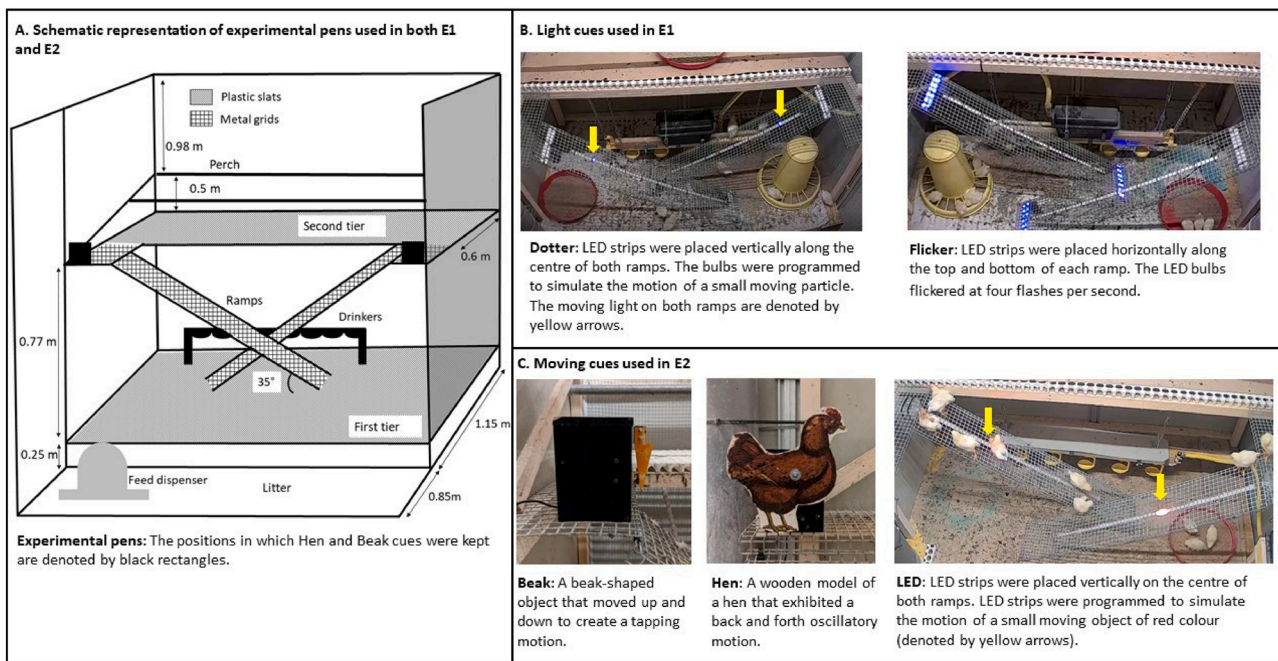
A. Schematic representation of experimental pens used in both E1 and E2

Plastic slats
Metal grids
0.98 m
Perch
0.5 m
Second tier
0.6 m
Ramps
Drinkers
0.77 m
35°
First tier
1.15 m
0.25 m
Feed dispenser
Litter
0.85m

**Experimental pens:** The positions in which Hen and Beak cues were kept are denoted by black rectangles.

B. Light cues used in E1

**Dotter:** LED strips were placed vertically along the centre of both ramps. The bulbs were programmed to simulate the motion of a small moving particle. The moving light on both ramps are denoted by yellow arrows.

**Flicker**: LED strips were placed horizontally along the top and bottom of each ramp. The LED bulbs flickered at four flashes per second.

C. Moving cues used in E2

**Beak:** A beak-shaped object that moved up and down to create a tapping motion.

**Hen:** A wooden model of a hen that exhibited a back and forth oscillatory motion.

**LED:** LED strips were placed vertically on the centre of both ramps. LED strips were programmed to simulate the motion of a small moving object of red colour (denoted by yellow arrows).